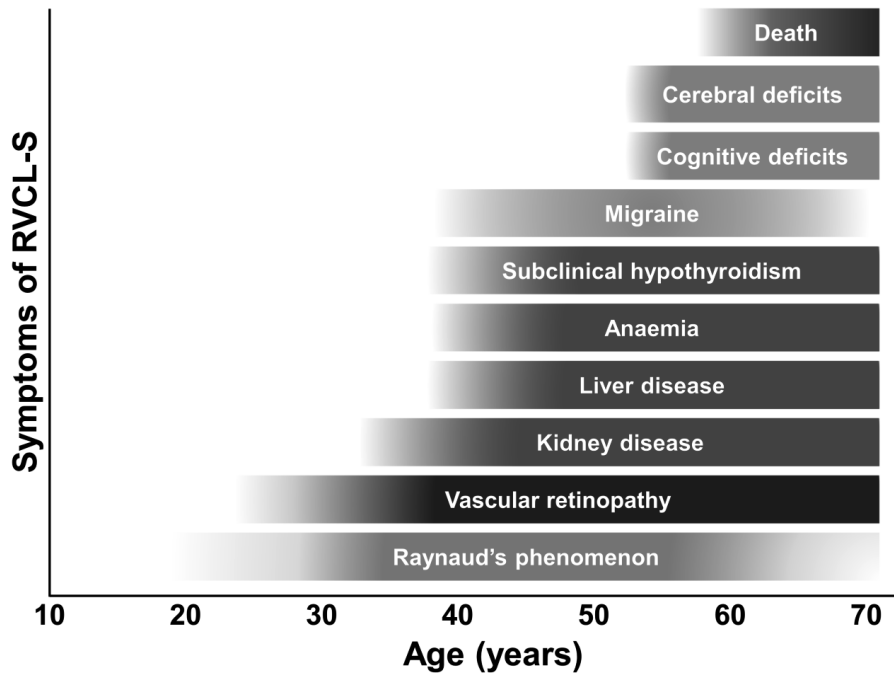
Symptoms of RVCL-S

Death

Cerebral deficits

Cognitive deficits

Migraine

Subclinical hypothyroidism

Anaemia

Liver disease

Kidney disease

Vascular retinopathy

Raynaud's phenomenon

10 20 30 40 50 60 70

Age (years)